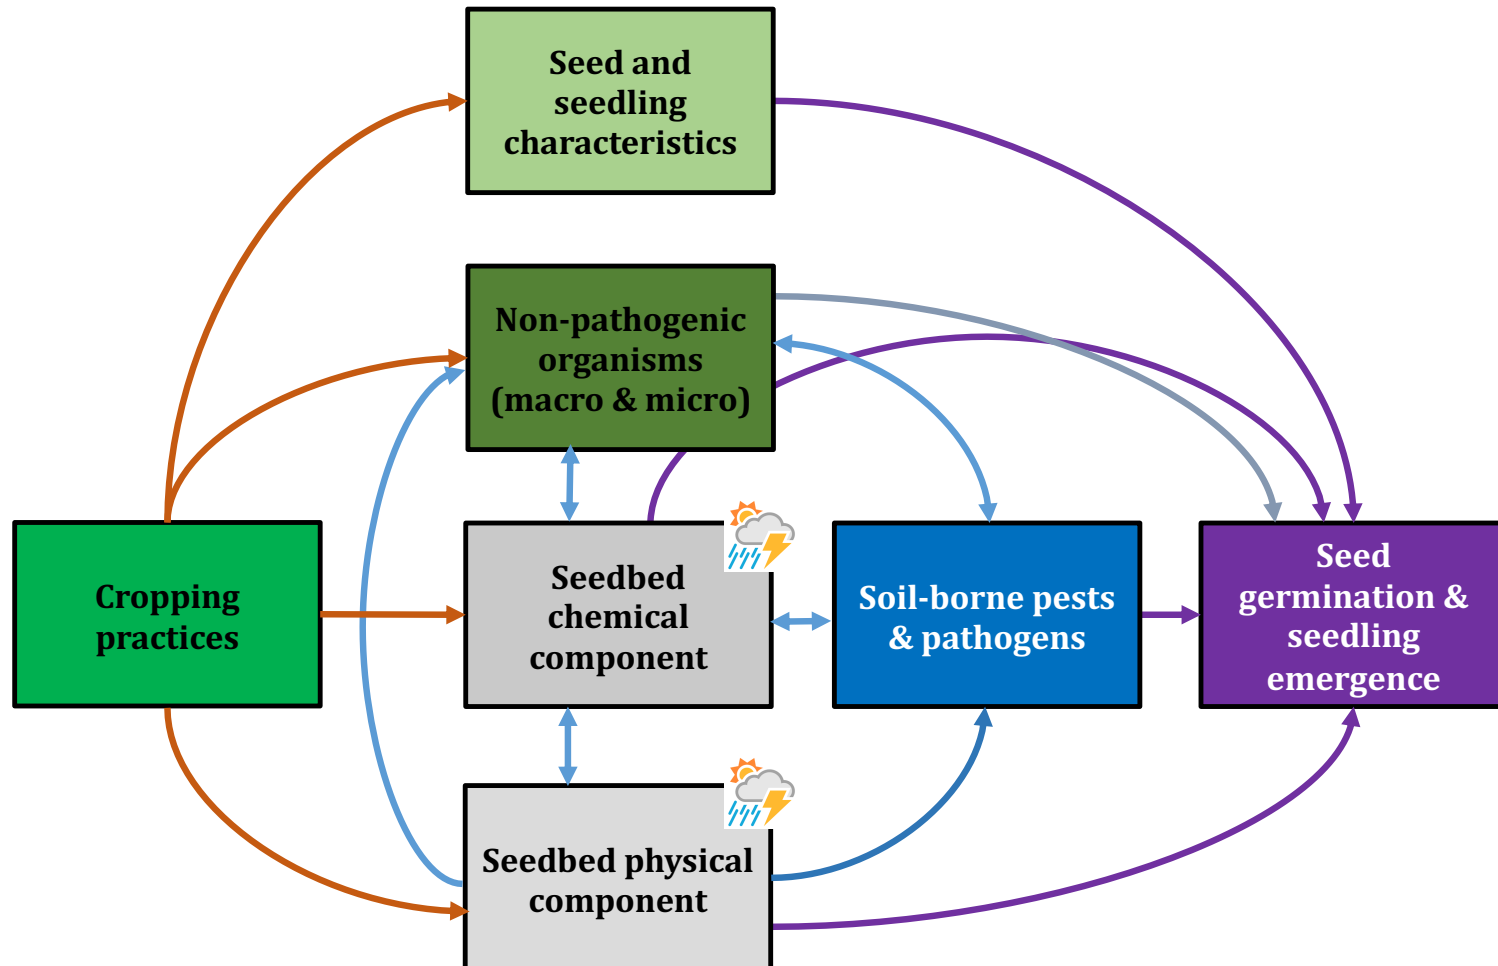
Seed and seedling characteristics

Non-pathogenic organisms (macro & micro)

Cropping practices

Seedbed chemical component

Soil-borne pests & pathogens

Seed germination & seedling emergence

Seedbed physical component